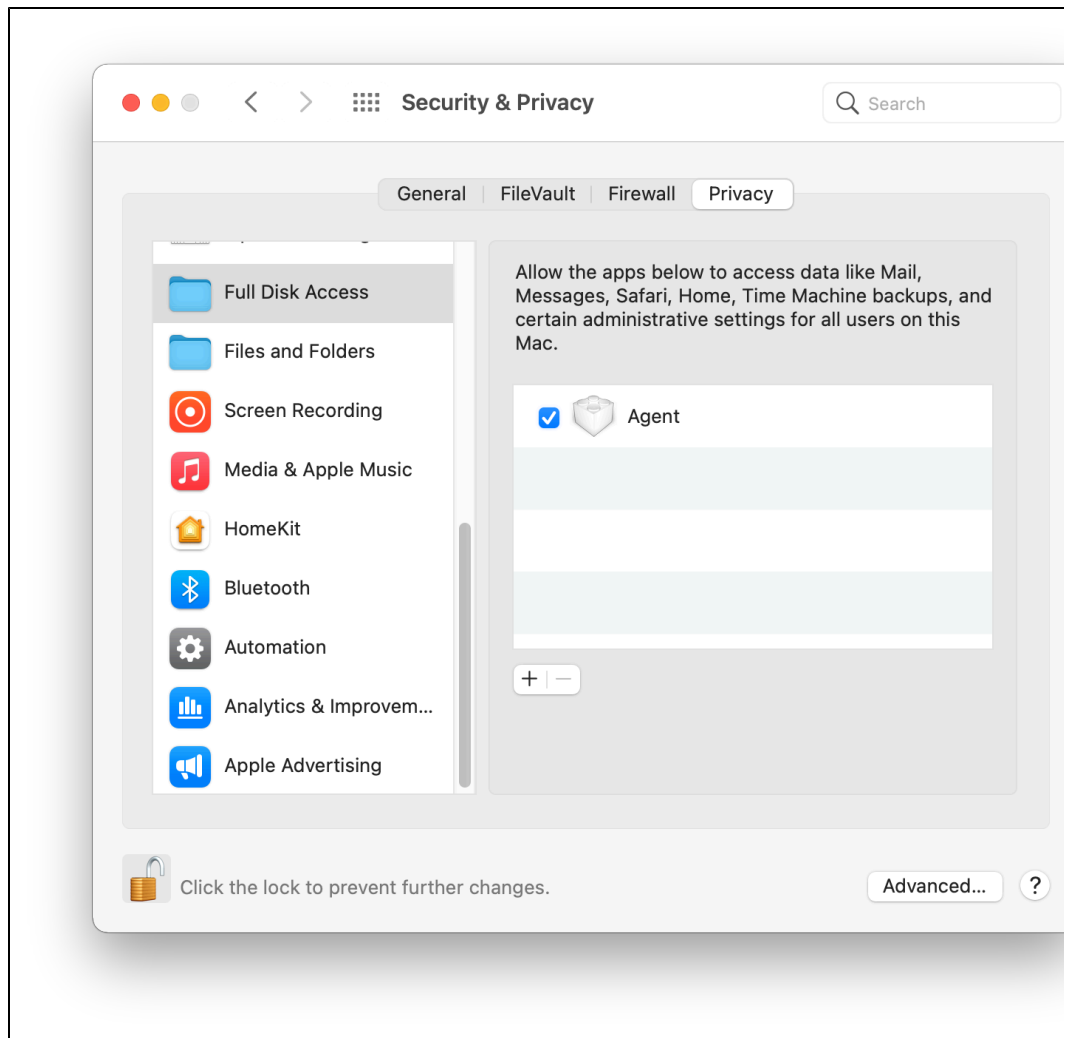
Security & Privacy

Search

General | FileVault | Firewall | Privacy

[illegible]

Full Disk Access

Files and Folders

Screen Recording

Media & Apple Music

HomeKit

Bluetooth

Automation

Analytics & Improvem...

Apple Advertising

Allow the apps below to access data like Mail, Messages, Safari, Home, Time Machine backups, and certain administrative settings for all users on this Mac.

Agent

+ —

Click the lock to prevent further changes.

Advanced...

?